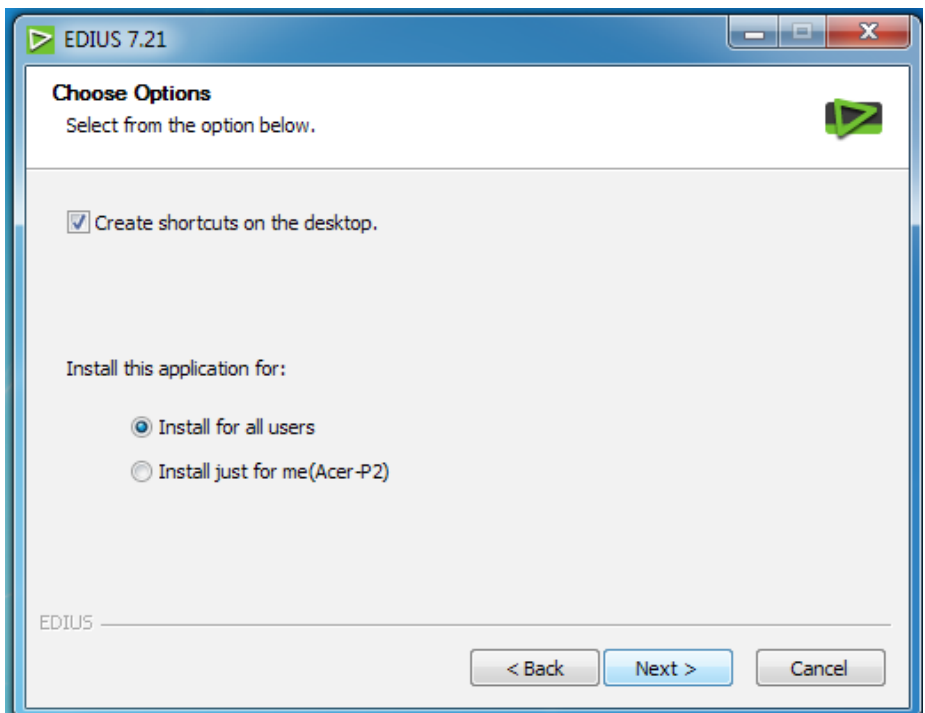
EDIUS 7.21

Choose Options
Select from the option below.

Create shortcuts on the desktop.

Install this application for:

Install for all users
Install just for me(Acer-P2)

EDIUS

< Back
Next >
Cancel